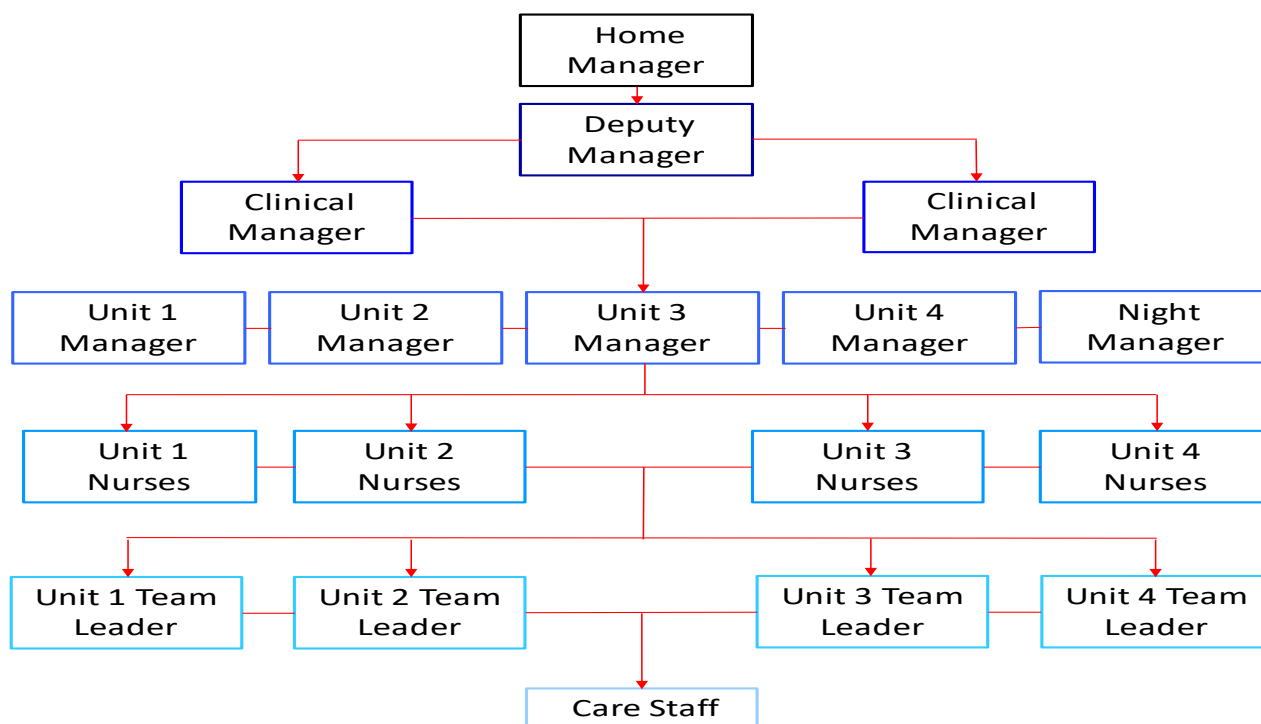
Home Manager

Deputy Manager

Clinical Manager

Clinical Manager

Unit 1 Manager

Unit 2 Manager

Unit 3 Manager

Unit 4 Manager

Night Manager

Unit 1 Nurses

Unit 2 Nurses

Unit 3 Nurses

Unit 4 Nurses

Unit 1 Team Leader

Unit 2 Team Leader

Unit 3 Team Leader

Unit 4 Team Leader

Care Staff